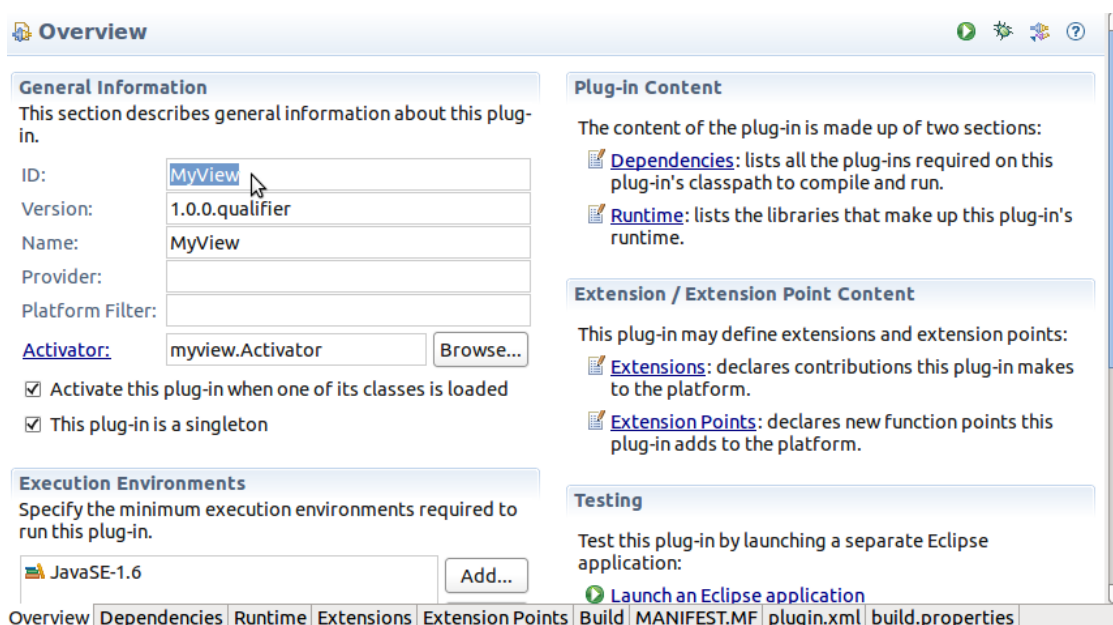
Overview

General Information
This section describes general information about this plug-in.

ID: MyView
Version: 1.0.0.qualifier
Name: MyView
Provider:
Platform Filter:
Activator: myview.Activator Browse...

☑ Activate this plug-in when one of its classes is loaded
☑ This plug-in is a singleton

Execution Environments
Specify the minimum execution environments required to run this plug-in.

JavaSE-1.6 Add...

Plug-in Content
The content of the plug-in is made up of two sections:

Dependencies: lists all the plug-ins required on this plug-in's classpath to compile and run.

Runtime: lists the libraries that make up this plug-in's runtime.

Extension / Extension Point Content
This plug-in may define extensions and extension points:

Extensions: declares contributions this plug-in makes to the platform.

Extension Points: declares new function points this plug-in adds to the platform.

Testing
Test this plug-in by launching a separate Eclipse application:

Launch an Eclipse application

Overview | Dependencies | Runtime | Extensions | Extension Points | Build | MANIFEST.MF | plugin.xml | build.properties